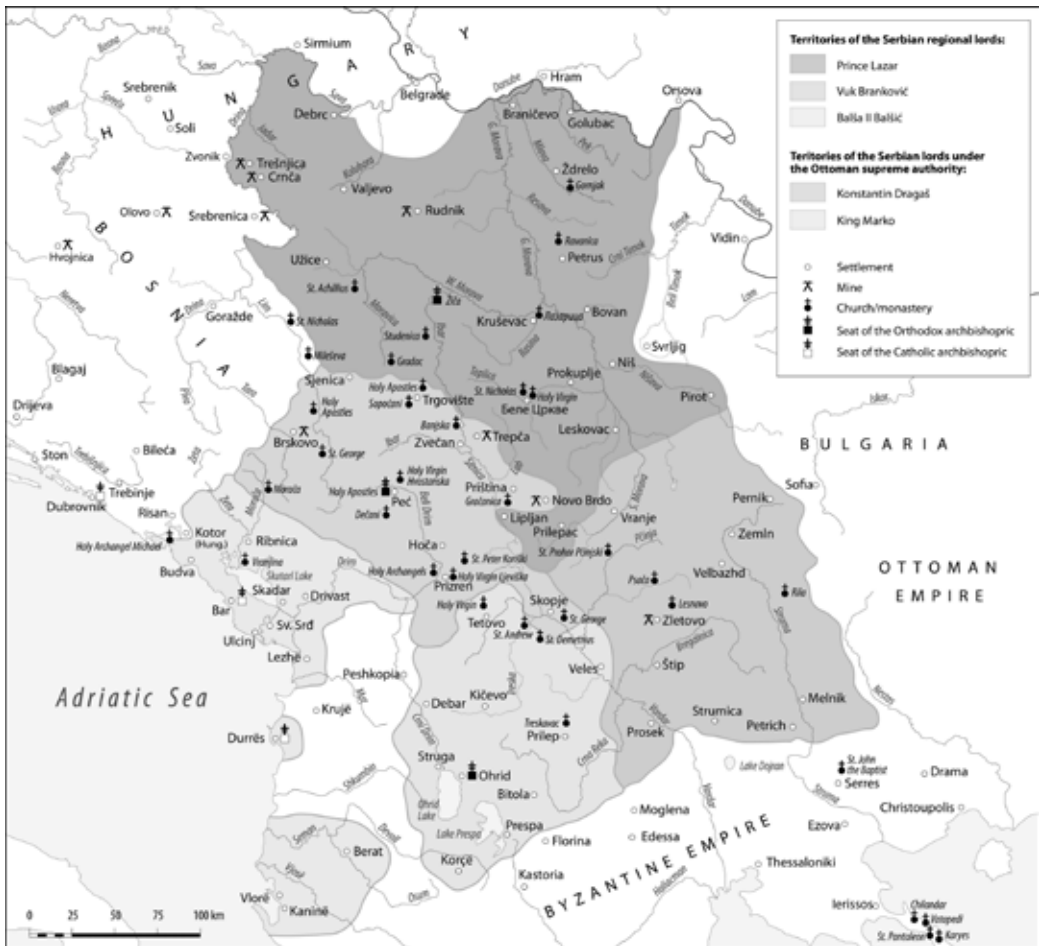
Territories of the Serbian regional lords:
Prince Lazar
Vuk Branković
Balša II Balšić
Teritories of the Serbian lords under the Ottoman supreme authority:
Konstantin Dragaš
King Marko
Settlement
Mine
Church/monastery
Seat of the Orthodox archbishopric
Seat of the Catholic archbishopric

H U N G A R Y
Sirmium
Hram
Oršova
Srebrenik
Soli
Debrc
Belgrade
Braničevo
Golubac
Zvonik
Trešnjica
Crnča
Valjevo
Ždrelo
Gornjak
Olovo
Srebrenica
Rudnik
Ravanica
Vidin
Hvojnica
B O S N I A
Užice
Petrus
St. Achillios
Žiča
Kruševac
Ljubostinja
Bovan
Goražde
St. Nicholas
Studenica
Gradac
Mileševa
Niš
Svrljig
Prokuplje
Blagaj
Sjenica
Holy Apostles
Sopoćani
Trgovište
St. Nicholas
Holy Virgin
Бене Цркве
Pirot
Drijeva
Holy Apostles
Banjska
Zvečan
Trepča
Leskovac
Brskovo
St. George
Ston
Bileća
Trebinje
Dubrovnik
Holy Virgin Hvostanska
Holy Apostles
Peć
Morača
Dečani
Priština
Gračanica
Novo Brdo
Lipljan
Prilepac
Vranje
B U L G A R I A
Sofia
Pernik
Zemin
Risan
Kotor (Hung.)
Holy Archangel Michael
Ribnica
Vranjina
Hoča
St. Peter Koriški
St. Prohor Pčinjski
Budva
Skadar Lake
Skadar
Holy Archangels
Holy Virgin Ljeviška
Prizren
Pšača
Velbazhd
Rila
O T T O M A N E M P I R E
Bar
Drivast
Holy Virgin
Tetovo
Skopje
St. George
Lesnovo
Zletovo
Ulcinj
Sv. Srđ
St. Andrew
St. Demetrius
Lezhë
Veles
Peshkopia
Štip
Adriatic Sea
Krujë
Debar
Kičevo
Melnik
Treskavac
Prilep
Strumica
Petrich
Prosek
Durrës
Struga
Ohrid
St. John the Baptist
Serres
Drama
Lake Dojran
Bitola
Ohrid Lake
Lake Prespa
Prespa
Moglena
Christoupolis
Florina
Edessa
Ezova
B Y Z A N T I N E E M P I R E
Berat
Korçë
Kastoria
Thessaloniki
Vlorë
Kaninë
Ierissos
Chilandar
Vatopedi
St. Panteleon
Karyes
Sava
Drina
Danube
Morava
Timok
Ibar
Vardar
Struma
Drim
0 25 50 75 100 km